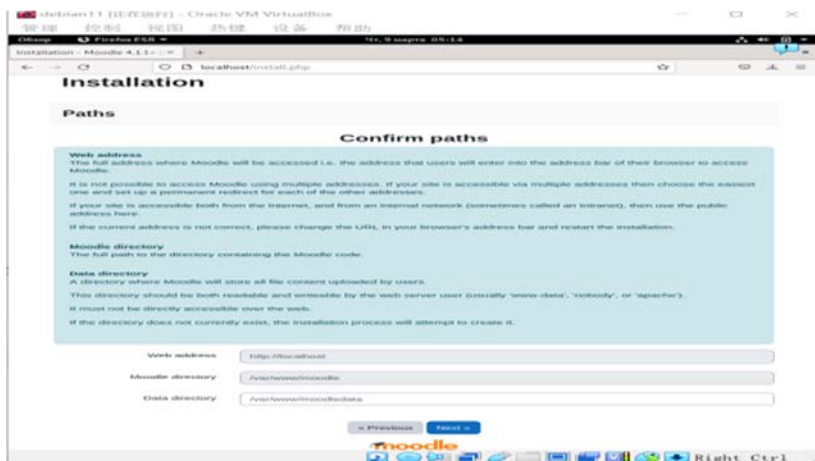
debian11 [正在运行] - Oracle VM VirtualBox
管理 控制 视图 热键 设备 帮助
Обзор Firefox ESR Чт, 9 марта 05:14
Installation - Moodle 4.1.1+ ×
localhost/install.php

Installation

Paths

Confirm paths

Web address
The full address where Moodle will be accessed i.e. the address that users will enter into the address bar of their browser to access Moodle.

It is not possible to access Moodle using multiple addresses. If your site is accessible via multiple addresses then choose the easiest one and set up a permanent redirect for each of the other addresses.

If your site is accessible both from the Internet, and from an internal network (sometimes called an Intranet), then use the public address here.

If the current address is not correct, please change the URL in your browser's address bar and restart the installation.

Moodle directory
The full path to the directory containing the Moodle code.

Data directory
A directory where Moodle will store all file content uploaded by users.

This directory should be both readable and writeable by the web server user (usually 'www-data', 'nobody', or 'apache').

It must not be directly accessible over the web.

If the directory does not currently exist, the installation process will attempt to create it.

Web address http://localhost
Moodle directory /var/www/moodle
Data directory /var/www/moodledata

« Previous Next »

moodle

Right Ctrl